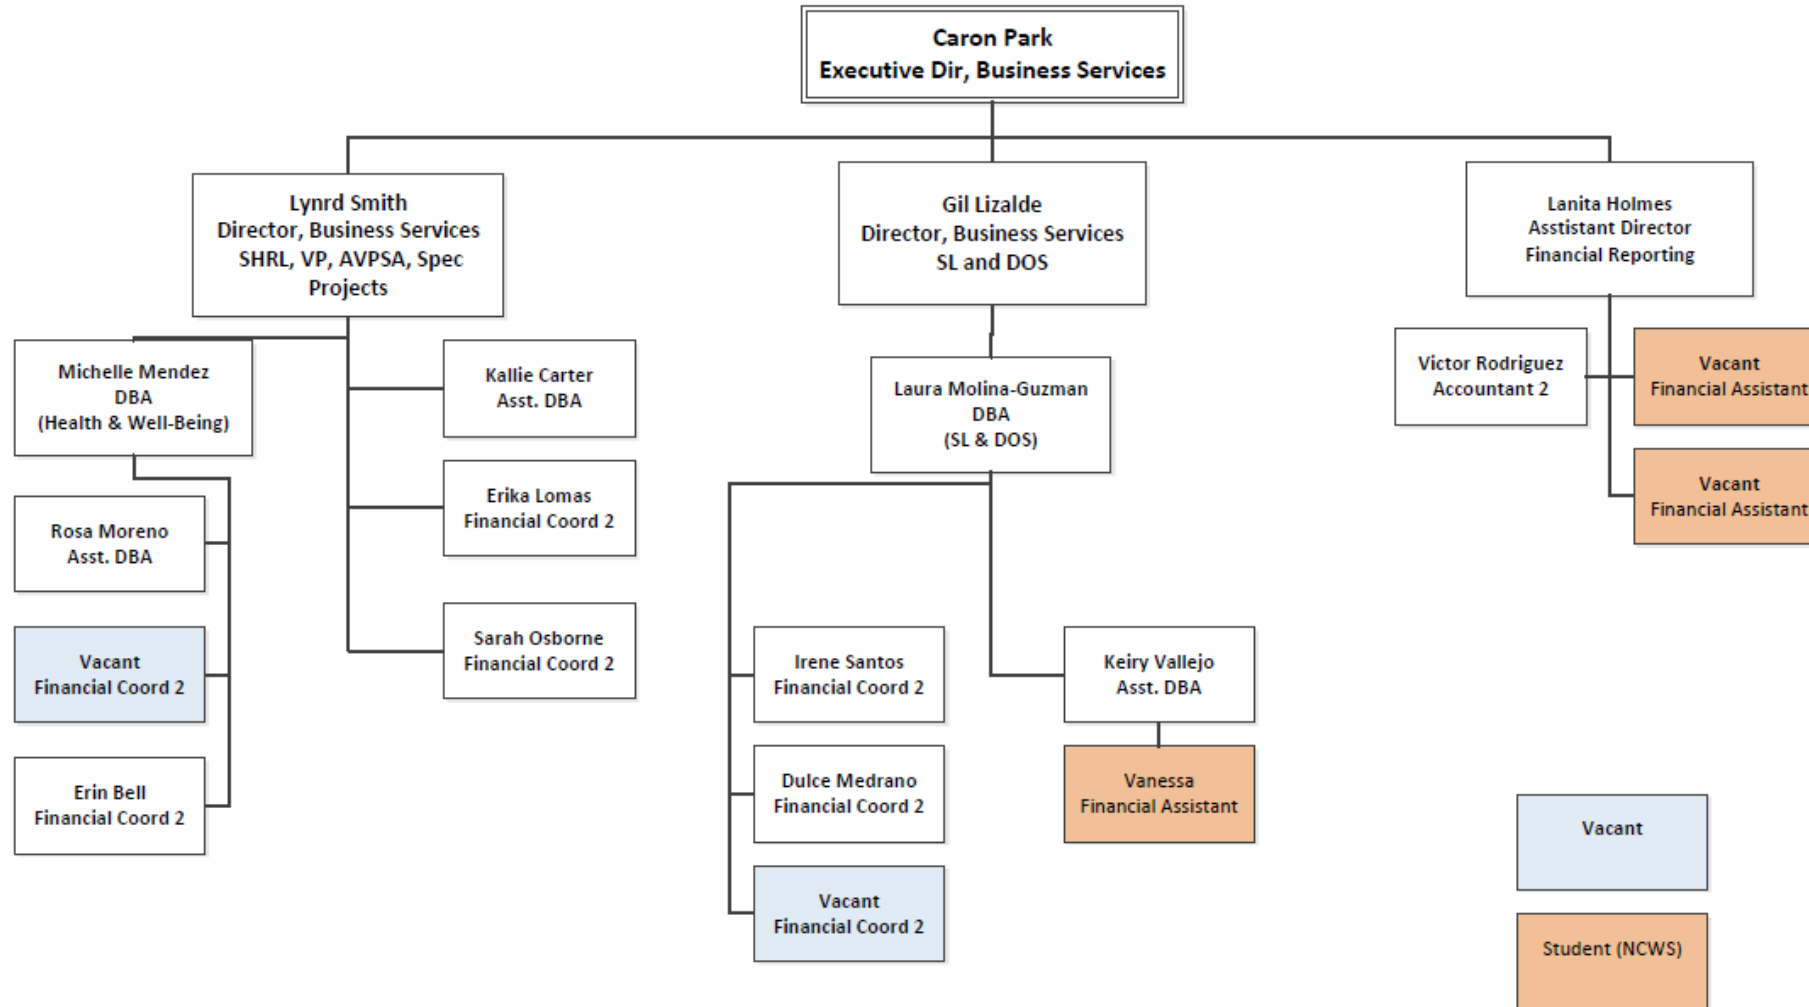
Caron Park
Executive Dir, Business Services

Lynrd Smith
Director, Business Services
SHRL, VP, AVPSA, Spec Projects

Gil Lizalde
Director, Business Services
SL and DOS

Lanita Holmes
Asstistant Director
Financial Reporting

Michelle Mendez
DBA
(Health & Well-Being)

Kallie Carter
Asst. DBA

Erika Lomas
Financial Coord 2

Sarah Osborne
Financial Coord 2

Rosa Moreno
Asst. DBA

Vacant
Financial Coord 2

Erin Bell
Financial Coord 2

Laura Molina-Guzman
DBA
(SL & DOS)

Irene Santos
Financial Coord 2

Dulce Medrano
Financial Coord 2

Vacant
Financial Coord 2

Keiry Vallejo
Asst. DBA

Vanessa
Financial Assistant

Victor Rodriguez
Accountant 2

Vacant
Financial Assistant

Vacant
Financial Assistant

Vacant

Student (NCWS)